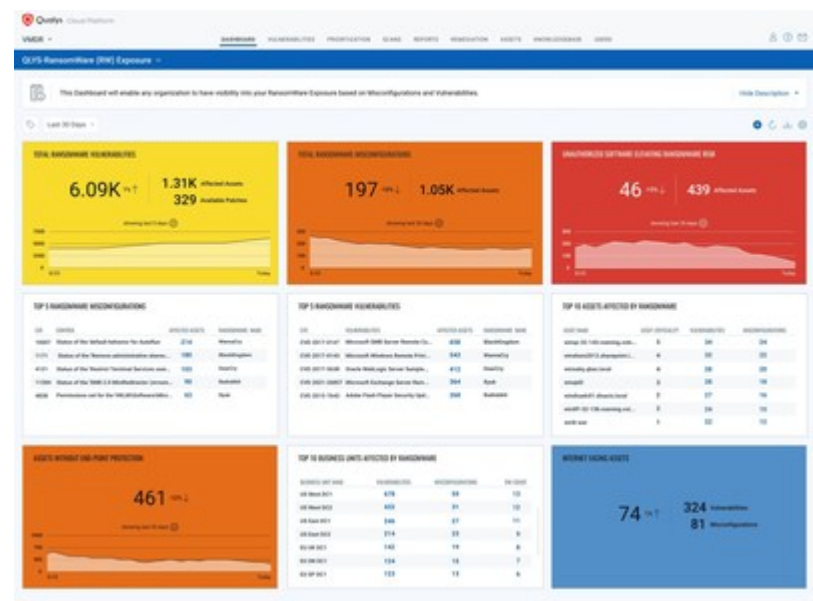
Qualys Cloud Platform

VMDR

DASHBOARD VULNERABILITIES PRIORITIZATION SCANS REPORTS REMEDIATION ASSETS KNOWLEDGEBASE USERS

QLYS-RansomWare (RW) Exposure

This Dashboard will enable any organization to have visibility into your RansomWare Exposure based on Misconfigurations and Vulnerabilities.

Hide Description

Last 30 Days

TOTAL RANSOMWARE VULNERABILITIES

6.09K

1.31K Affected Assets

329 Available Patches

TOTAL RANSOMWARE MISCONFIGURATIONS

197

1.05K Affected Assets

UNAUTHORIZED SOFTWARE ELEVATING RANSOMWARE RISK

46

439 Affected Assets

TOP 5 RANSOMWARE MISCONFIGURATIONS

| CID | CONTROL | AFFECTED ASSETS | RANSOMWARE NAME |
|---|---|---|---|
| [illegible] | Status of the 'Default behavior for AutoRun' | 214 | WannaCry |
| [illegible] | Status of the 'Remove administrative shares...' | 180 | BlackKingdom |
| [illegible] | Status of the 'Restrict Terminal Services user...' | 155 | DearCry |
| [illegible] | Status of the 'SMB 2.0 MinRedirector (srvnet...' | 192 | Badrabbit |
| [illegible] | Permissions set for the '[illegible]' | 82 | Ryuk |

TOP 5 RANSOMWARE VULNERABILITIES

| CVE | VULNERABILITIES | AFFECTED ASSETS | RANSOMWARE NAME |
|---|---|---|---|
| CVE-2017-0147 | Microsoft SMB Server Remote Co... | 408 | BlackKingdom |
| CVE-2017-0145 | Microsoft Windows Remote Prin... | 543 | WannaCry |
| CVE-2017-0820 | Oracle WebLogic Server Sample... | 412 | DearCry |
| CVE-2021-26857 | Microsoft Exchange Server Rem... | 364 | Ryuk |
| CVE-2018-15982 | Adobe Flash Player Security Upd... | 268 | Badrabbit |

TOP 10 ASSETS AFFECTED BY RANSOMWARE

| HOST NAME | ASSET CRITICALITY | VULNERABILITIES | MISCONFIGURATIONS |
|---|---|---|---|
| winsp-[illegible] | 5 | 34 | 24 |
| windows2012.sharepoint... | 4 | 34 | 22 |
| winsdsy.qhsn.local | 4 | 28 | 20 |
| winsp05 | 4 | 28 | 18 |
| windowsfs01.dmarcs.local | 2 | 27 | 16 |
| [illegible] | 3 | 24 | 14 |
| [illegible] | 1 | 22 | 12 |

ASSETS WITHOUT END POINT PROTECTION

461

TOP 10 BUSINESS UNITS AFFECTED BY RANSOMWARE

| BUSINESS UNIT NAME | VULNERABILITIES | MISCONFIGURATIONS | ON-SCORE |
|---|---|---|---|
| US West DC1 | 478 | 59 | 12 |
| US West DC2 | 455 | 31 | 12 |
| US East DC1 | 346 | 27 | 11 |
| US East DC2 | 214 | 23 | 9 |
| EU UK DC1 | 142 | 19 | 6 |
| EU UK DC2 | 124 | 16 | 7 |
| EU DP DC1 | 123 | 13 | 6 |

INTERNET FACING ASSETS

74

324 Vulnerabilities

81 Misconfigurations